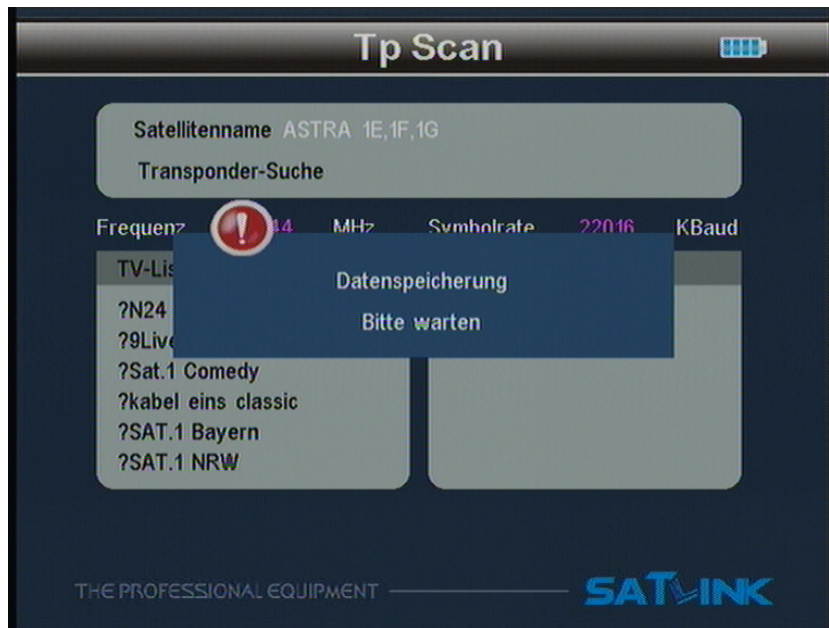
Tp Scan

Satellitenname ASTRA 1E,1F,1G

Transponder-Suche

Frequenz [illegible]4 MHz Symbolrate 22016 KBaud

TV-Lis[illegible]

?N24
?9Live
?Sat.1 Comedy
?kabel eins classic
?SAT.1 Bayern
?SAT.1 NRW

Datenspeicherung
Bitte warten

THE PROFESSIONAL EQUIPMENT

SATLINK